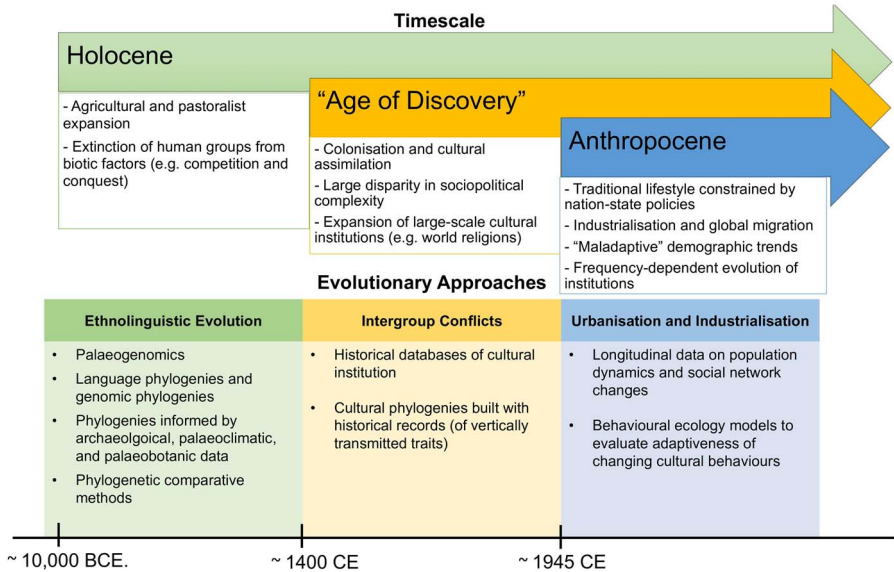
Timescale

Holocene

- Agricultural and pastoralist expansion
- Extinction of human groups from biotic factors (e.g. competition and conquest)

"Age of Discovery"

- Colonisation and cultural assimilation
- Large disparity in sociopolitical complexity
- Expansion of large-scale cultural institutions (e.g. world religions)

Anthropocene

- Traditional lifestyle constrained by nation-state policies
- Industrialisation and global migration
- "Maladaptive" demographic trends
- Frequency-dependent evolution of institutions

Evolutionary Approaches

| Ethnolinguistic Evolution | Intergroup Conflicts | Urbanisation and Industrialisation |
|---|---|---|
| • Palaeogenomics<br>• Language phylogenies and genomic phylogenies<br>• Phylogenies informed by archaeolgoical, palaeoclimatic, and palaeobotanic data<br>• Phylogenetic comparative methods | • Historical databases of cultural institution<br>• Cultural phylogenies built with historical records (of vertically transmitted traits) | • Longitudinal data on population dynamics and social network changes<br>• Behavioural ecology models to evaluate adaptiveness of changing cultural behaviours |

~ 10,000 BCE.   ~ 1400 CE   ~ 1945 CE